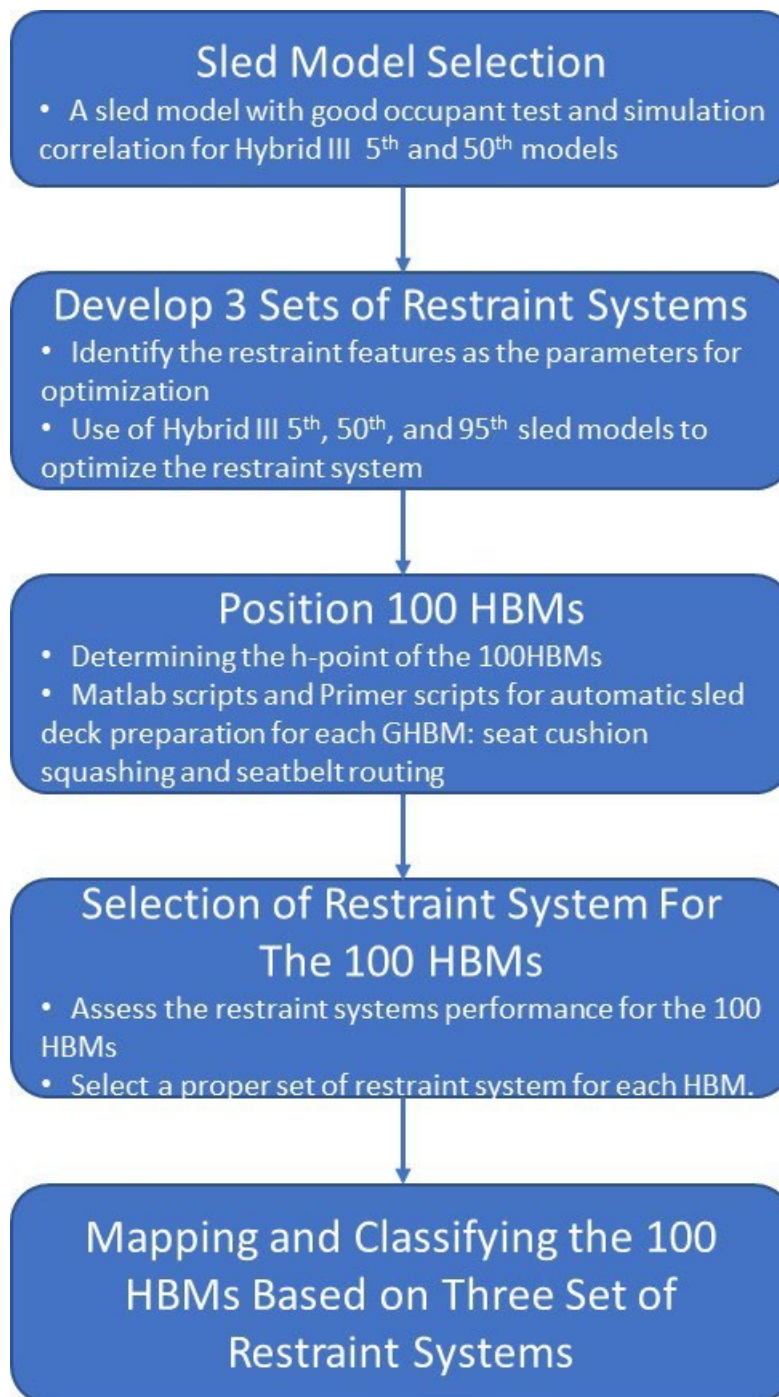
Sled Model Selection

• A sled model with good occupant test and simulation correlation for Hybrid III $5^{th}$ and $50^{th}$ models

Develop 3 Sets of Restraint Systems

• Identify the restraint features as the parameters for optimization

• Use of Hybrid III $5^{th}$, $50^{th}$, and $95^{th}$ sled models to optimize the restraint system

Position 100 HBMs

• Determining the h-point of the 100HBMs

• Matlab scripts and Primer scripts for automatic sled deck preparation for each GHBM: seat cushion squashing and seatbelt routing

Selection of Restraint System For The 100 HBMs

• Assess the restraint systems performance for the 100 HBMs

• Select a proper set of restraint system for each HBM.

Mapping and Classifying the 100 HBMs Based on Three Set of Restraint Systems